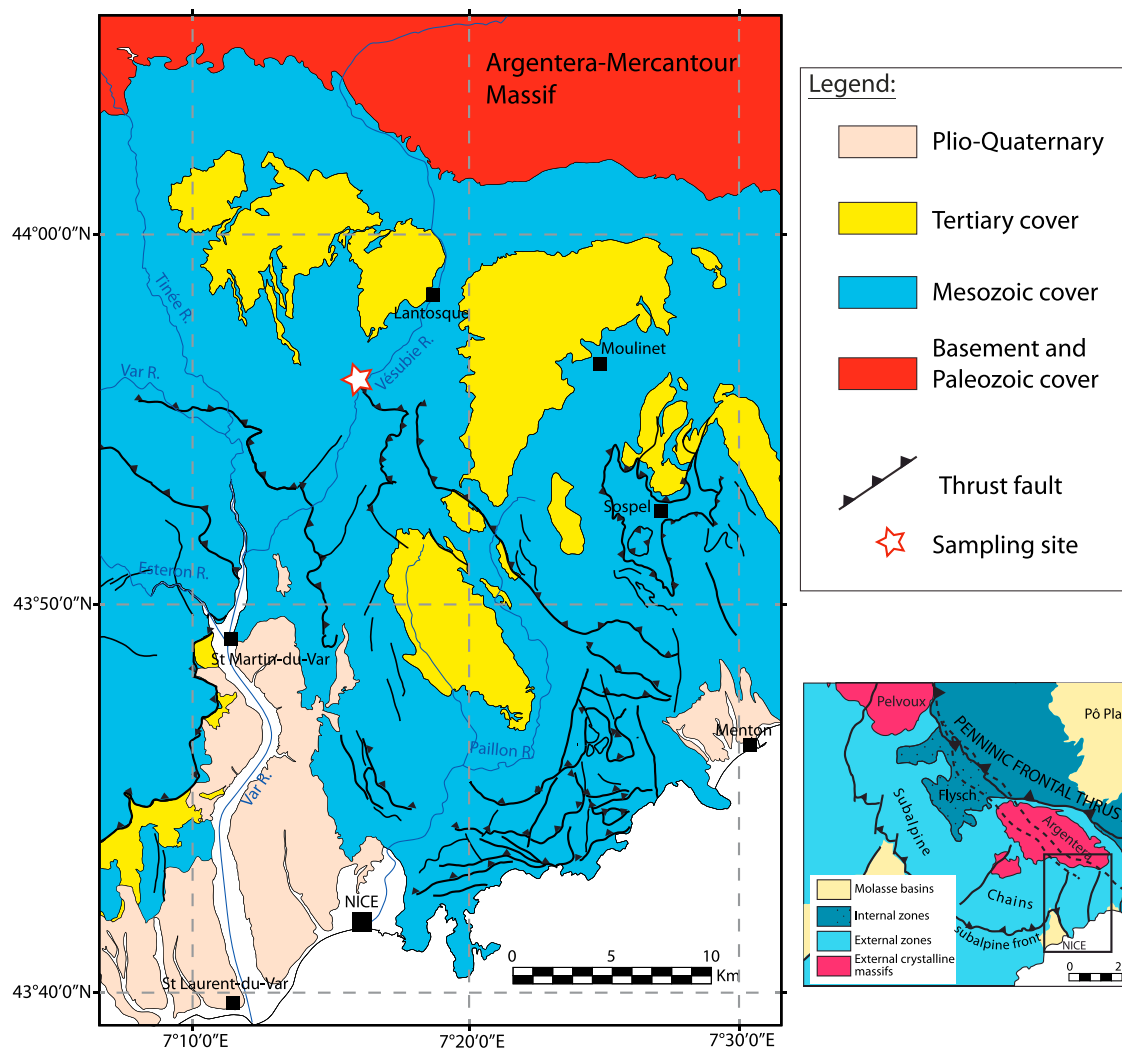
Argentera-Mercantour Massif

Legend:

Plio-Quaternary

Tertiary cover

Mesozoic cover

Basement and Paleozoic cover

Thrust fault

Sampling site

44°00'0"N

43°50'0"N

43°40'0"N

7°10'0"E

7°20'0"E

7°30'0"E

Tinée R.

Var R.

Vésubie R.

Lantosque

Moulinet

Sospel

Esteron R.

St Martin-du-Var

Var R.

Paillon R.

Menton

NICE

St Laurent-du-Var

0 5 10 Km

Pelvoux

Pô Pla

PENNINIC FRONTAL THRUS

Flysch

Subalpine

Argente

Chains

subalpine front

NICE

Molasse basins

Internal zones

External zones

External crystalline massifs

0 2